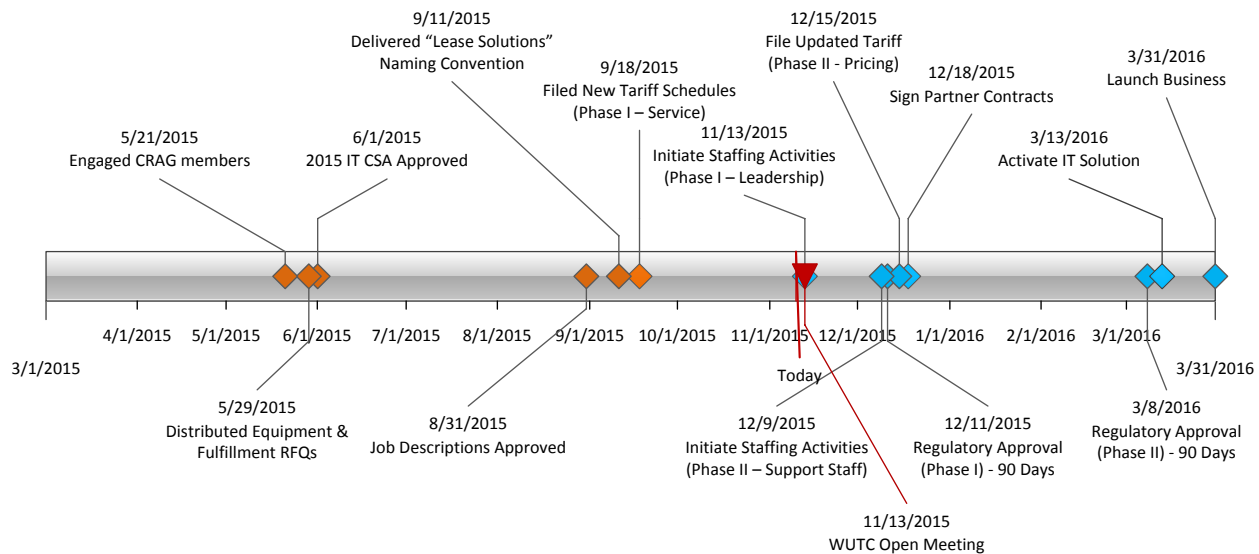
9/11/2015
Delivered "Lease Solutions" Naming Convention

12/15/2015
File Updated Tariff (Phase II - Pricing)

3/31/2016
Launch Business

9/18/2015
Filed New Tariff Schedules (Phase I – Service)

12/18/2015
Sign Partner Contracts

5/21/2015
Engaged CRAG members

6/1/2015
2015 IT CSA Approved

11/13/2015
Initiate Staffing Activities (Phase I – Leadership)

3/13/2016
Activate IT Solution

3/1/2015

4/1/2015

5/1/2015

6/1/2015

7/1/2015

8/1/2015

9/1/2015

10/1/2015

11/1/2015

12/1/2015

1/1/2016

2/1/2016

3/1/2016

3/31/2016

Today

5/29/2015
Distributed Equipment & Fulfillment RFQs

8/31/2015
Job Descriptions Approved

12/9/2015
Initiate Staffing Activities (Phase II – Support Staff)

12/11/2015
Regulatory Approval (Phase I) - 90 Days

3/8/2016
Regulatory Approval (Phase II) - 90 Days

11/13/2015
WUTC Open Meeting